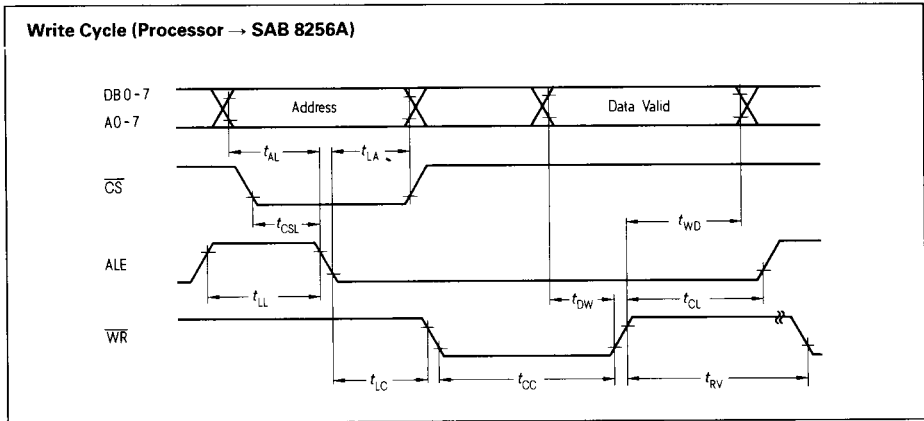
Write Cycle (Processor → SAB 8256A)

DB 0-7
A0-7

Address

Data Valid

$t_{AL}$

$t_{LA}$

$\overline{CS}$

$t_{CSL}$

$t_{WD}$

ALE

$t_{LL}$

$t_{DW}$

$t_{CL}$

$\overline{WR}$

$t_{LC}$

$t_{CC}$

$t_{RV}$